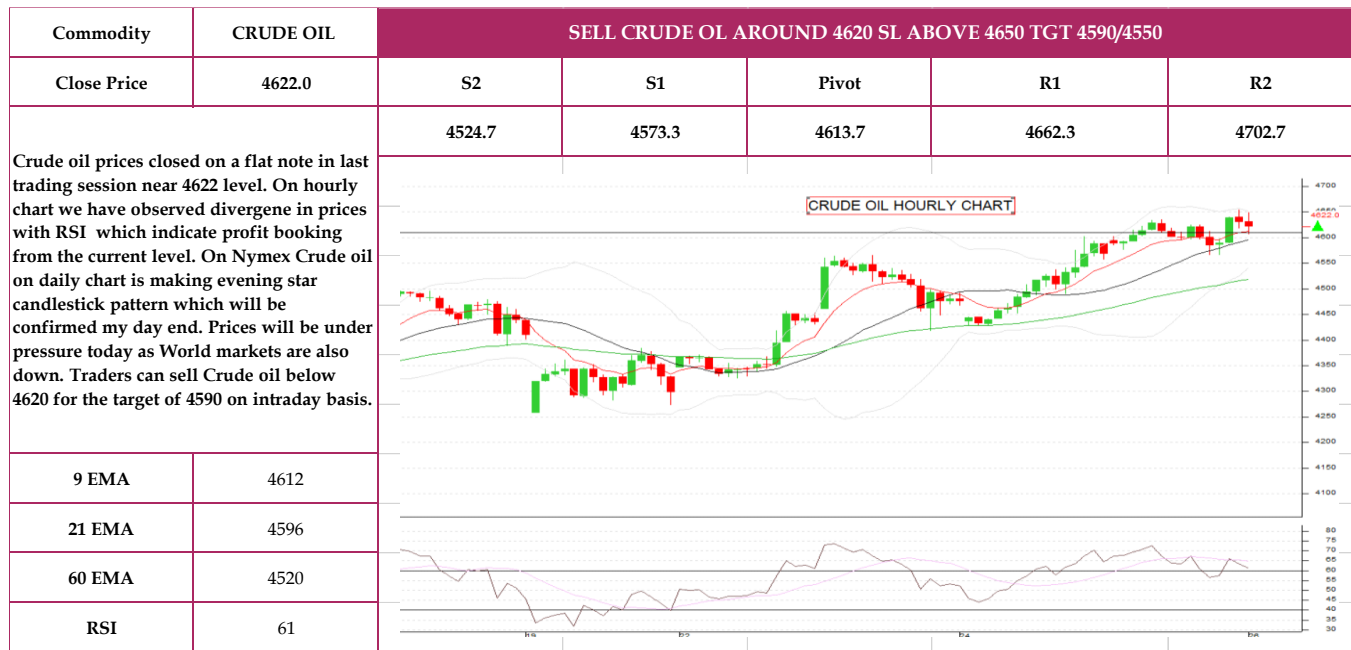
| Commodity | CRUDE OIL |
|---|---|
| Close Price | 4622.0 |

SELL CRUDE OL AROUND 4620 SL ABOVE 4650 TGT 4590/4550

| S2 | S1 | Pivot | R1 | R2 |
|---|---|---|---|---|
| 4524.7 | 4573.3 | 4613.7 | 4662.3 | 4702.7 |

Crude oil prices closed on a flat note in last trading session near 4622 level. On hourly chart we have observed divergene in prices with RSI which indicate profit booking from the current level. On Nymex Crude oil on daily chart is making evening star candlestick pattern which will be confirmed my day end. Prices will be under pressure today as World markets are also down. Traders can sell Crude oil below 4620 for the target of 4590 on intraday basis.

| 9 EMA | 4612 |
|---|---|
| 21 EMA | 4596 |
| 60 EMA | 4520 |
| RSI | 61 |

CRUDE OIL HOURLY CHART

4700
4650
4622.0
4600
4550
4500
4450
4400
4350
4300
4250
4200
4150
4100

80
75
70
65
60
55
50
45
40
35
30